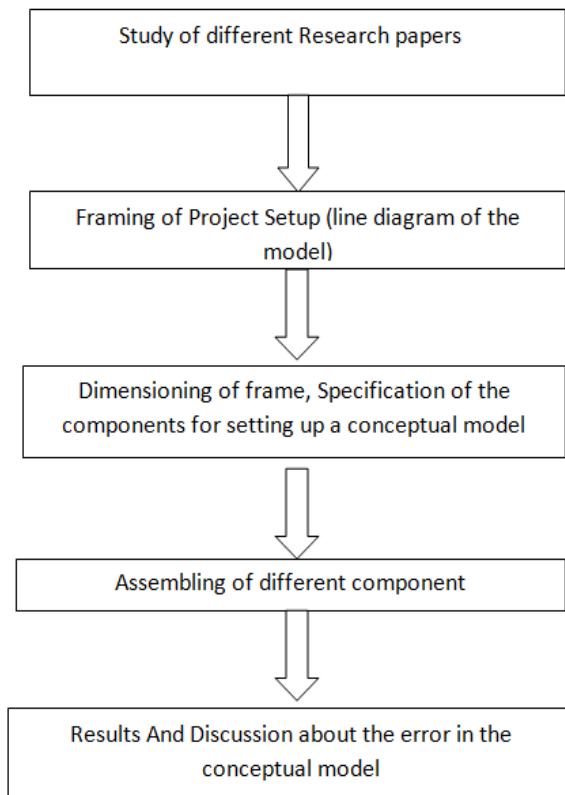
Study of different Research papers

Framing of Project Setup (line diagram of the model)

Dimensioning of frame, Specification of the components for setting up a conceptual model

Assembling of different component

Results And Discussion about the error in the conceptual model